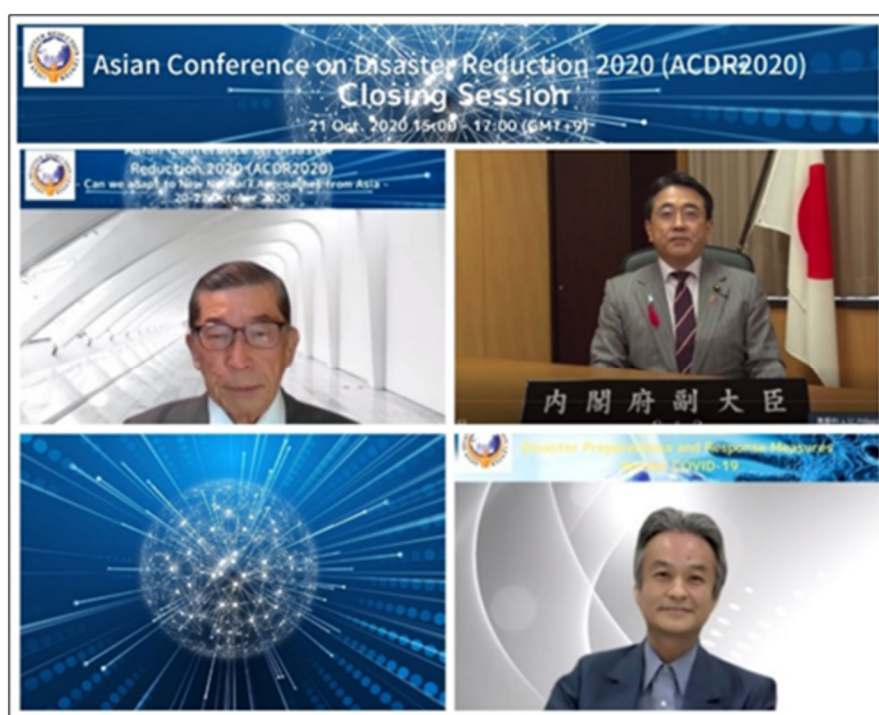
Asian Conference on Disaster Reduction 2020 (ACDR2020)
Closing Session
21 Oct. 2020 15:00 - 17:00 (GMT+9)

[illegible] Reduction 2020 (ACDR2020)
- Can we adapt to New Normal? Approaches from Asia -
20-21 October 2020

内閣府副大臣

Disaster Preparedness and Response Measures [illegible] COVID-19